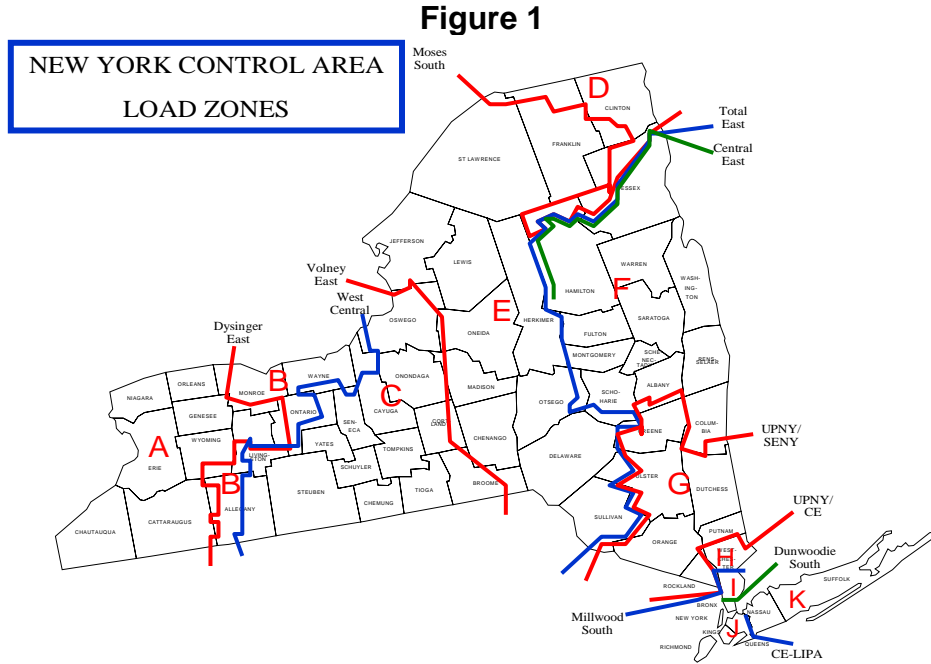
Figure 1

NEW YORK CONTROL AREA
LOAD ZONES

Moses South

D

CLINTON

Total East

Central East

FRANKLIN

ST LAWRENCE

ESSEX

JEFFERSON

LEWIS

WARREN

HAMILTON

F

WASH-ING-TON

Volney East

West Central

OSWEGO

E

ONEIDA

HERKIMER

FULTON

SARATOGA

Dysinger East

B

WAYNE

ONONDAGA

MONTGOMERY

SCHE-NEC-TADY

RENS-SELAER

ORLEANS

MONROE

C

MADISON

SCHO-HARIE

ALBANY

NIAGARA

GENESEE

ONTARIO

CAYUGA

CORT-LAND

OTSEGO

A

WYOMING

LIVING-STON

SEN-ECA

YATES

CHENANGO

GREENE

COLUM-BIA

UPNY/ SENY

ERIE

SCHUYLER

TOMPKINS

DELAWARE

B

ULSTER

G

DUTCHESS

STEUBEN

CHEMUNG

TIOGA

BROOME

ALLEGANY

CATTARAUGUS

CHAUTAUQUA

SULLIVAN

UPNY/ CE

PUTNAM

H

ORANGE

WEST-CHES-TER

Dunwoodie South

ROCKLAND

I

SUFFOLK

K

BRONX

NASSAU

Millwood South

NEW YORK

KINGS

J

QUEENS

RICHMOND

CE-LIPA